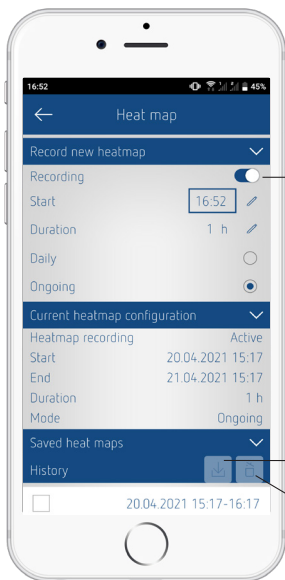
16:52
45%

Heat map

Record new heatmap

Recording

Start 16:52

Duration 1 h

Daily

Ongoing

Current heatmap configuration

Heatmap recording Active

Start 20.04.2021 15:17

End 21.04.2021 15:17

Duration 1 h

Mode Ongoing

Saved heat maps

History

20.04.2021 15:17-16:17